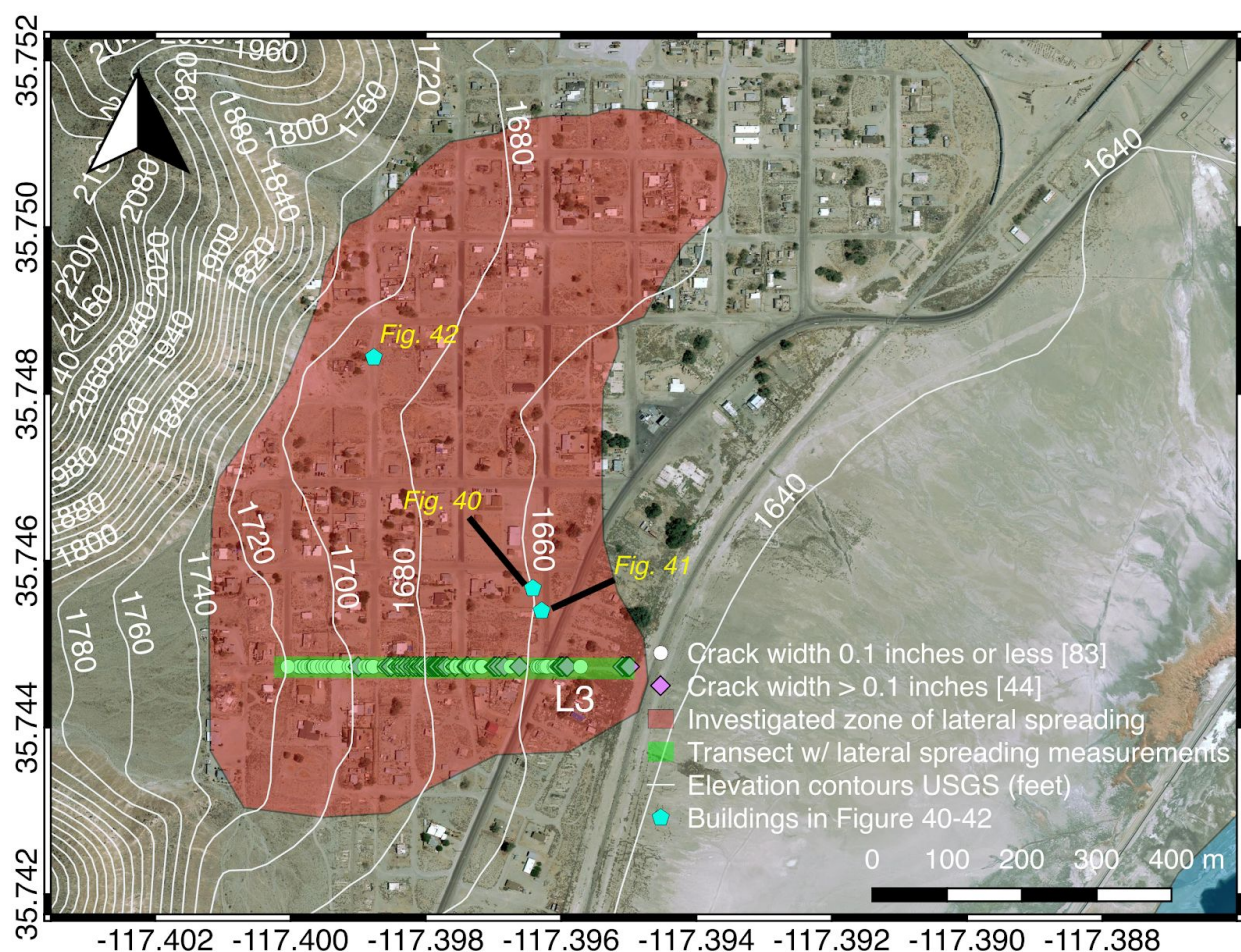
35.752
35.750
35.748
35.746
35.744
35.742

-117.402 -117.400 -117.398 -117.396 -117.394 -117.392 -117.390 -117.388

2000
1960
1920
1880
1800
1760
1720
1680
1840
2080
2100
2200
2160
2020
1900
1820
2040
2060
1940
1920
1840
980
880
1800
1780
1760
1740
1720
1700
1680
1660
1640
1640

Fig. 42
Fig. 40
Fig. 41
L3

Crack width 0.1 inches or less [83]
Crack width > 0.1 inches [44]
Investigated zone of lateral spreading
Transect w/ lateral spreading measurements
Elevation contours USGS (feet)
Buildings in Figure 40-42

0 100 200 300 400 m